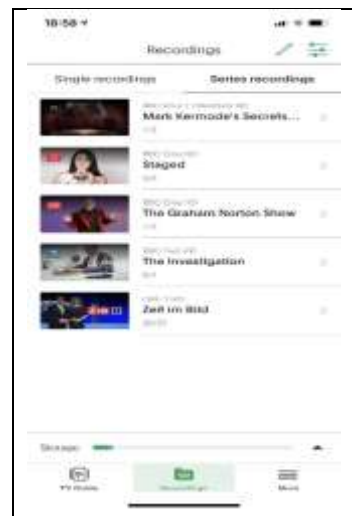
18:58

Recordings

Single recordings

Series recordings

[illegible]
Mark Kermode's Secrets...
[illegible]

BBC One HD
Staged
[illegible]

BBC One HD
The Graham Norton Show
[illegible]

BBC Two HD
The Investigation
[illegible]

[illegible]
Zeit im Bild
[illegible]

Storage

TV Guide

Recordings

More